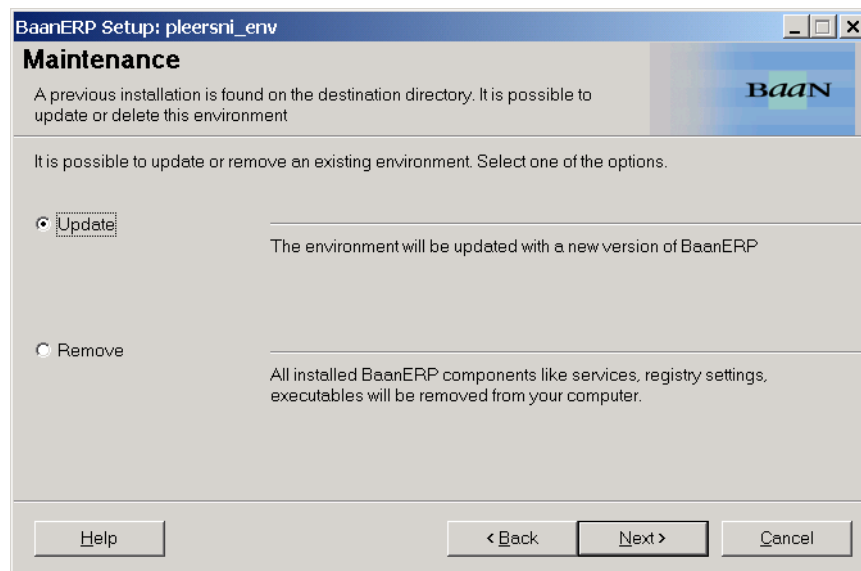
BaanERP Setup: pleersni_env

Maintenance

A previous installation is found on the destination directory. It is possible to update or delete this environment

BaaN

It is possible to update or remove an existing environment. Select one of the options.

Update

The environment will be updated with a new version of BaanERP

Remove

All installed BaanERP components like services, registry settings, executables will be removed from your computer.

Help

< Back

Next >

Cancel